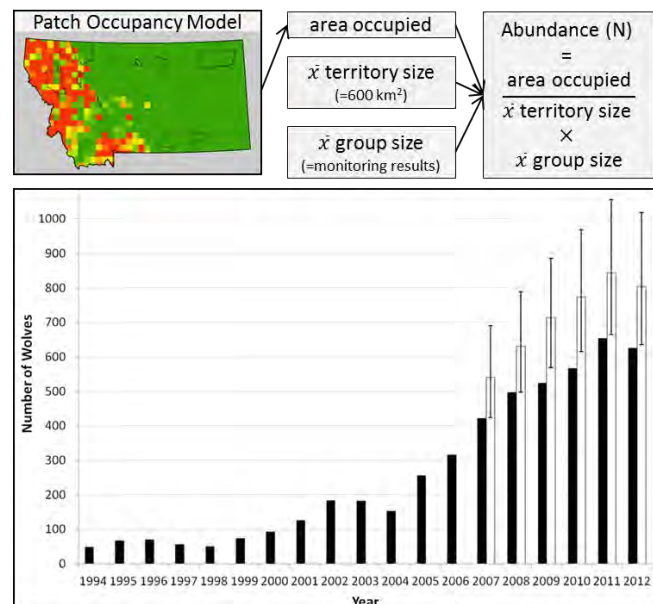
Patch Occupancy Model

area occupied

$\bar{x}$ territory size
(=600 km$^2$)

$\bar{x}$ group size
(=monitoring results)

Abundance (N)
=
$\frac{\text{area occupied}}{\bar{x} \text{ territory size}}$
$\times$
$\bar{x}$ group size

Number of Wolves

1000
900
800
700
600
500
400
300
200
100
0

1994 1995 1996 1997 1998 1999 2000 2001 2002 2003 2004 2005 2006 2007 2008 2009 2010 2011 2012

Year